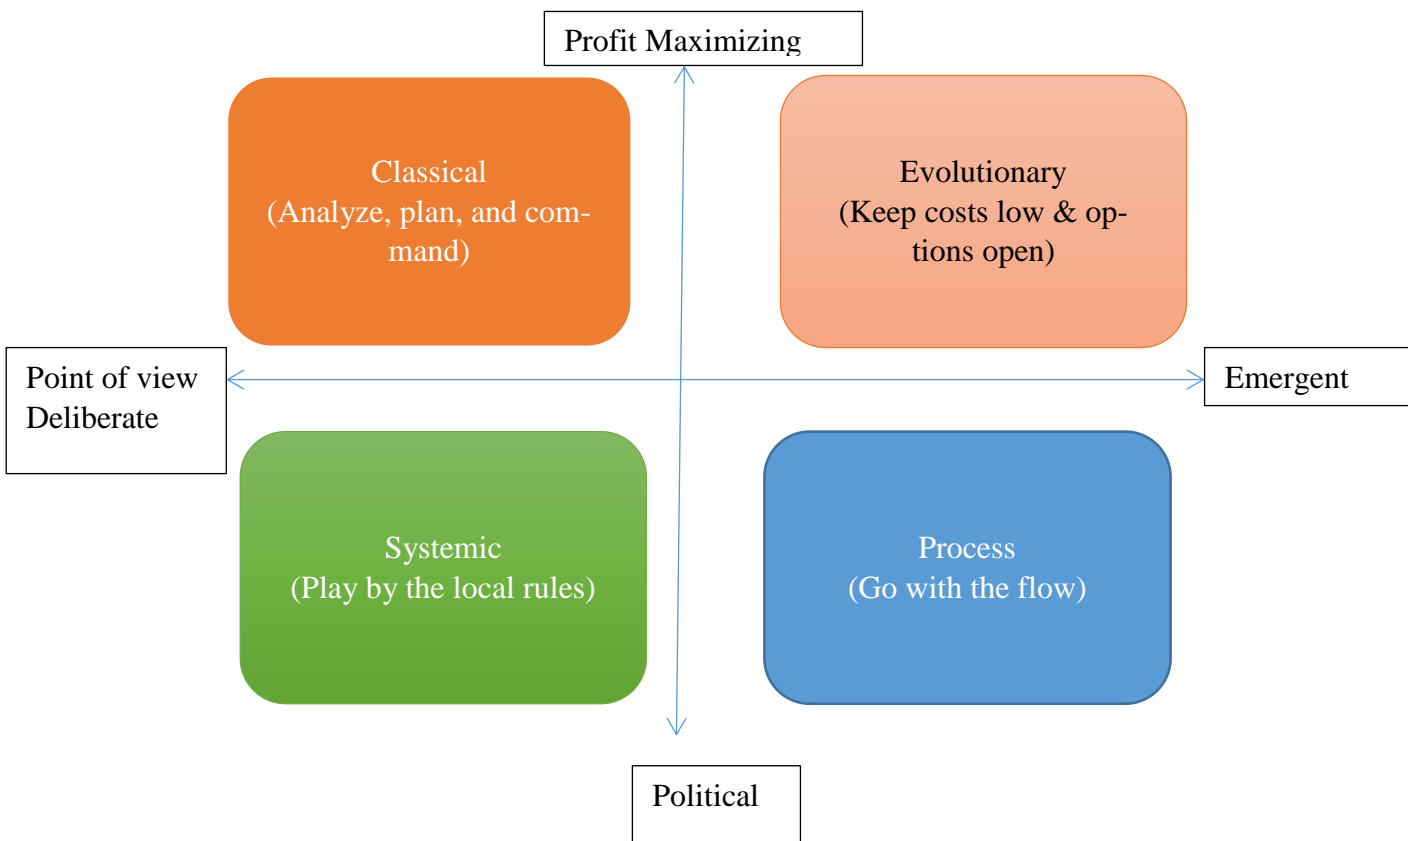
Profit Maximizing

Classical
(Analyze, plan, and command)

Evolutionary
(Keep costs low & options open)

Point of view
Deliberate

Emergent

Systemic
(Play by the local rules)

Process
(Go with the flow)

Political